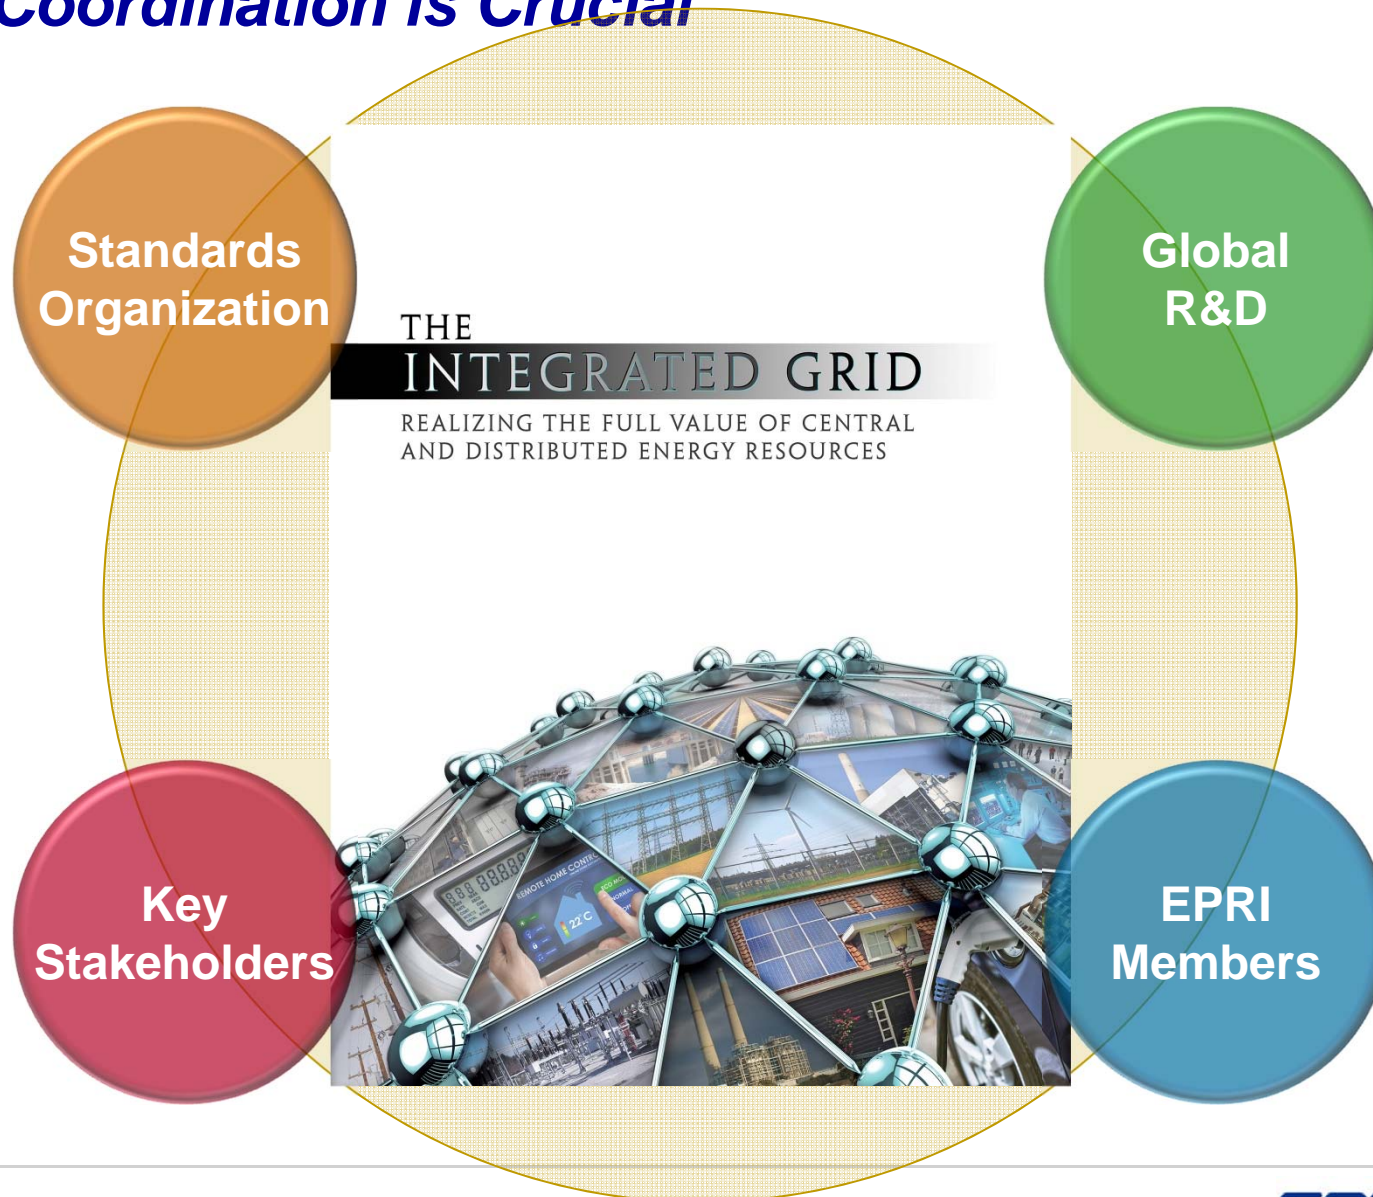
Coordination is Crucial

Standards Organization

Global R&D

THE INTEGRATED GRID
REALIZING THE FULL VALUE OF CENTRAL AND DISTRIBUTED ENERGY RESOURCES

REMOTE HOME CONTROL

22 C

Key Stakeholders

EPRI Members